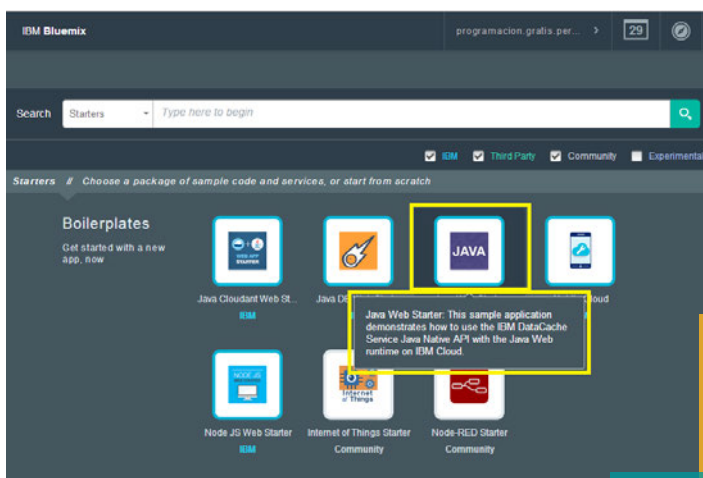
IBM Bluemix

programacion.gratis.per... ›

29

Search Starters Type here to begin

IBM Third Party Community Experimental

Starters // Choose a package of sample code and services, or start from scratch

Boilerplates

Get started with a new app, now

WEB APP STARTER

Java Cloudant Web St...

IBM

Java DB

JAVA

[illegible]Cloud

Java Web Starter: This sample application demonstrates how to use the IBM DataCache Service Java Native API with the Java Web runtime on IBM Cloud.

NODE JS

Node JS Web Starter

IBM

Internet of Things

Internet of Things Starter

Community

Node-RED Starter

Community